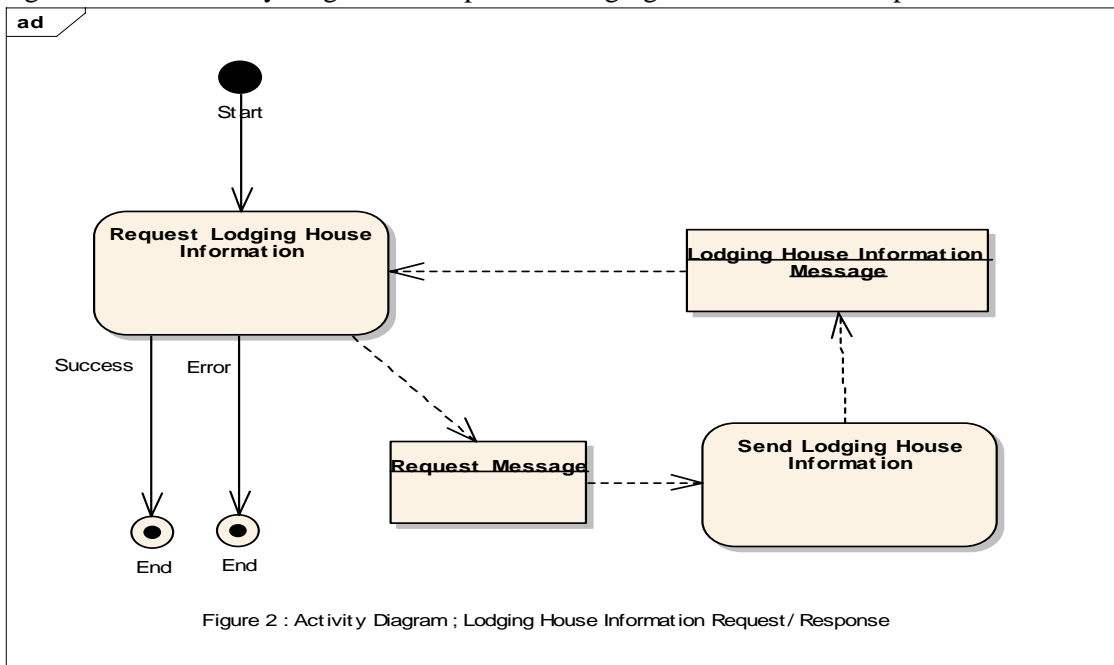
ad

Start

Request Lodging House Information

Lodging House Information Message

Success

Error

Request Message

Send Lodging House Information

End

End

Figure 2 : Activity Diagram ; Lodging House Information Request/ Response